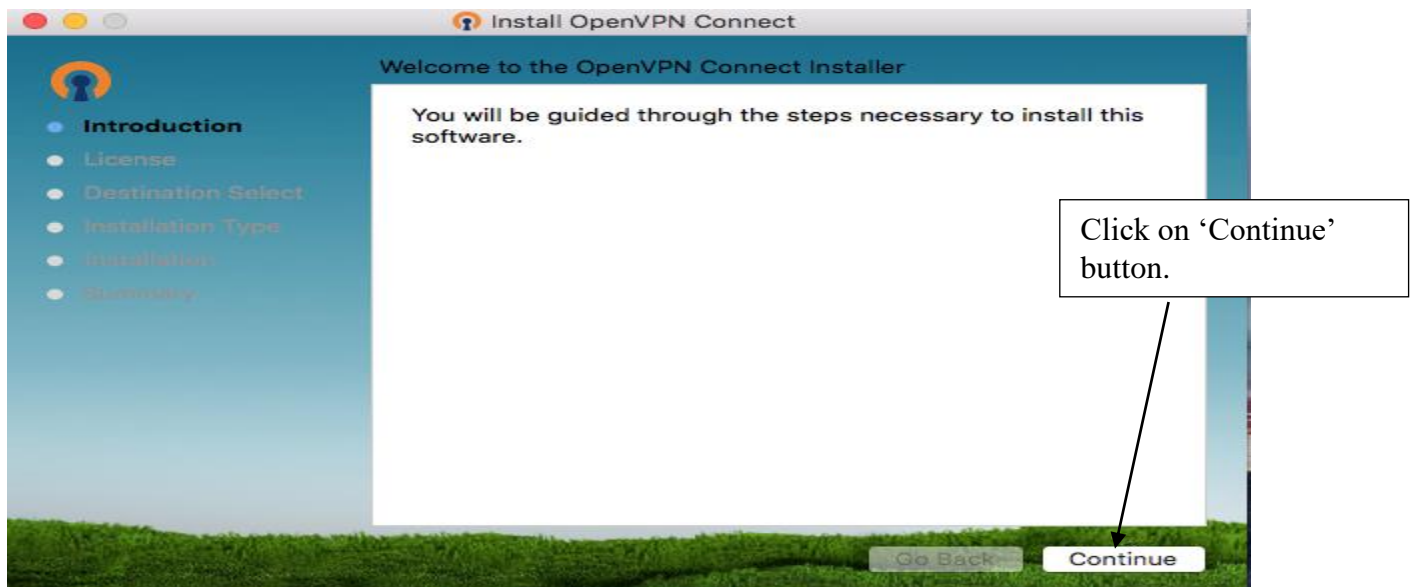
Install OpenVPN Connect

Welcome to the OpenVPN Connect Installer

Introduction
License
Destination Select
Installation Type
Installation
Summary

You will be guided through the steps necessary to install this software.

Click on 'Continue' button.

Go Back
Continue